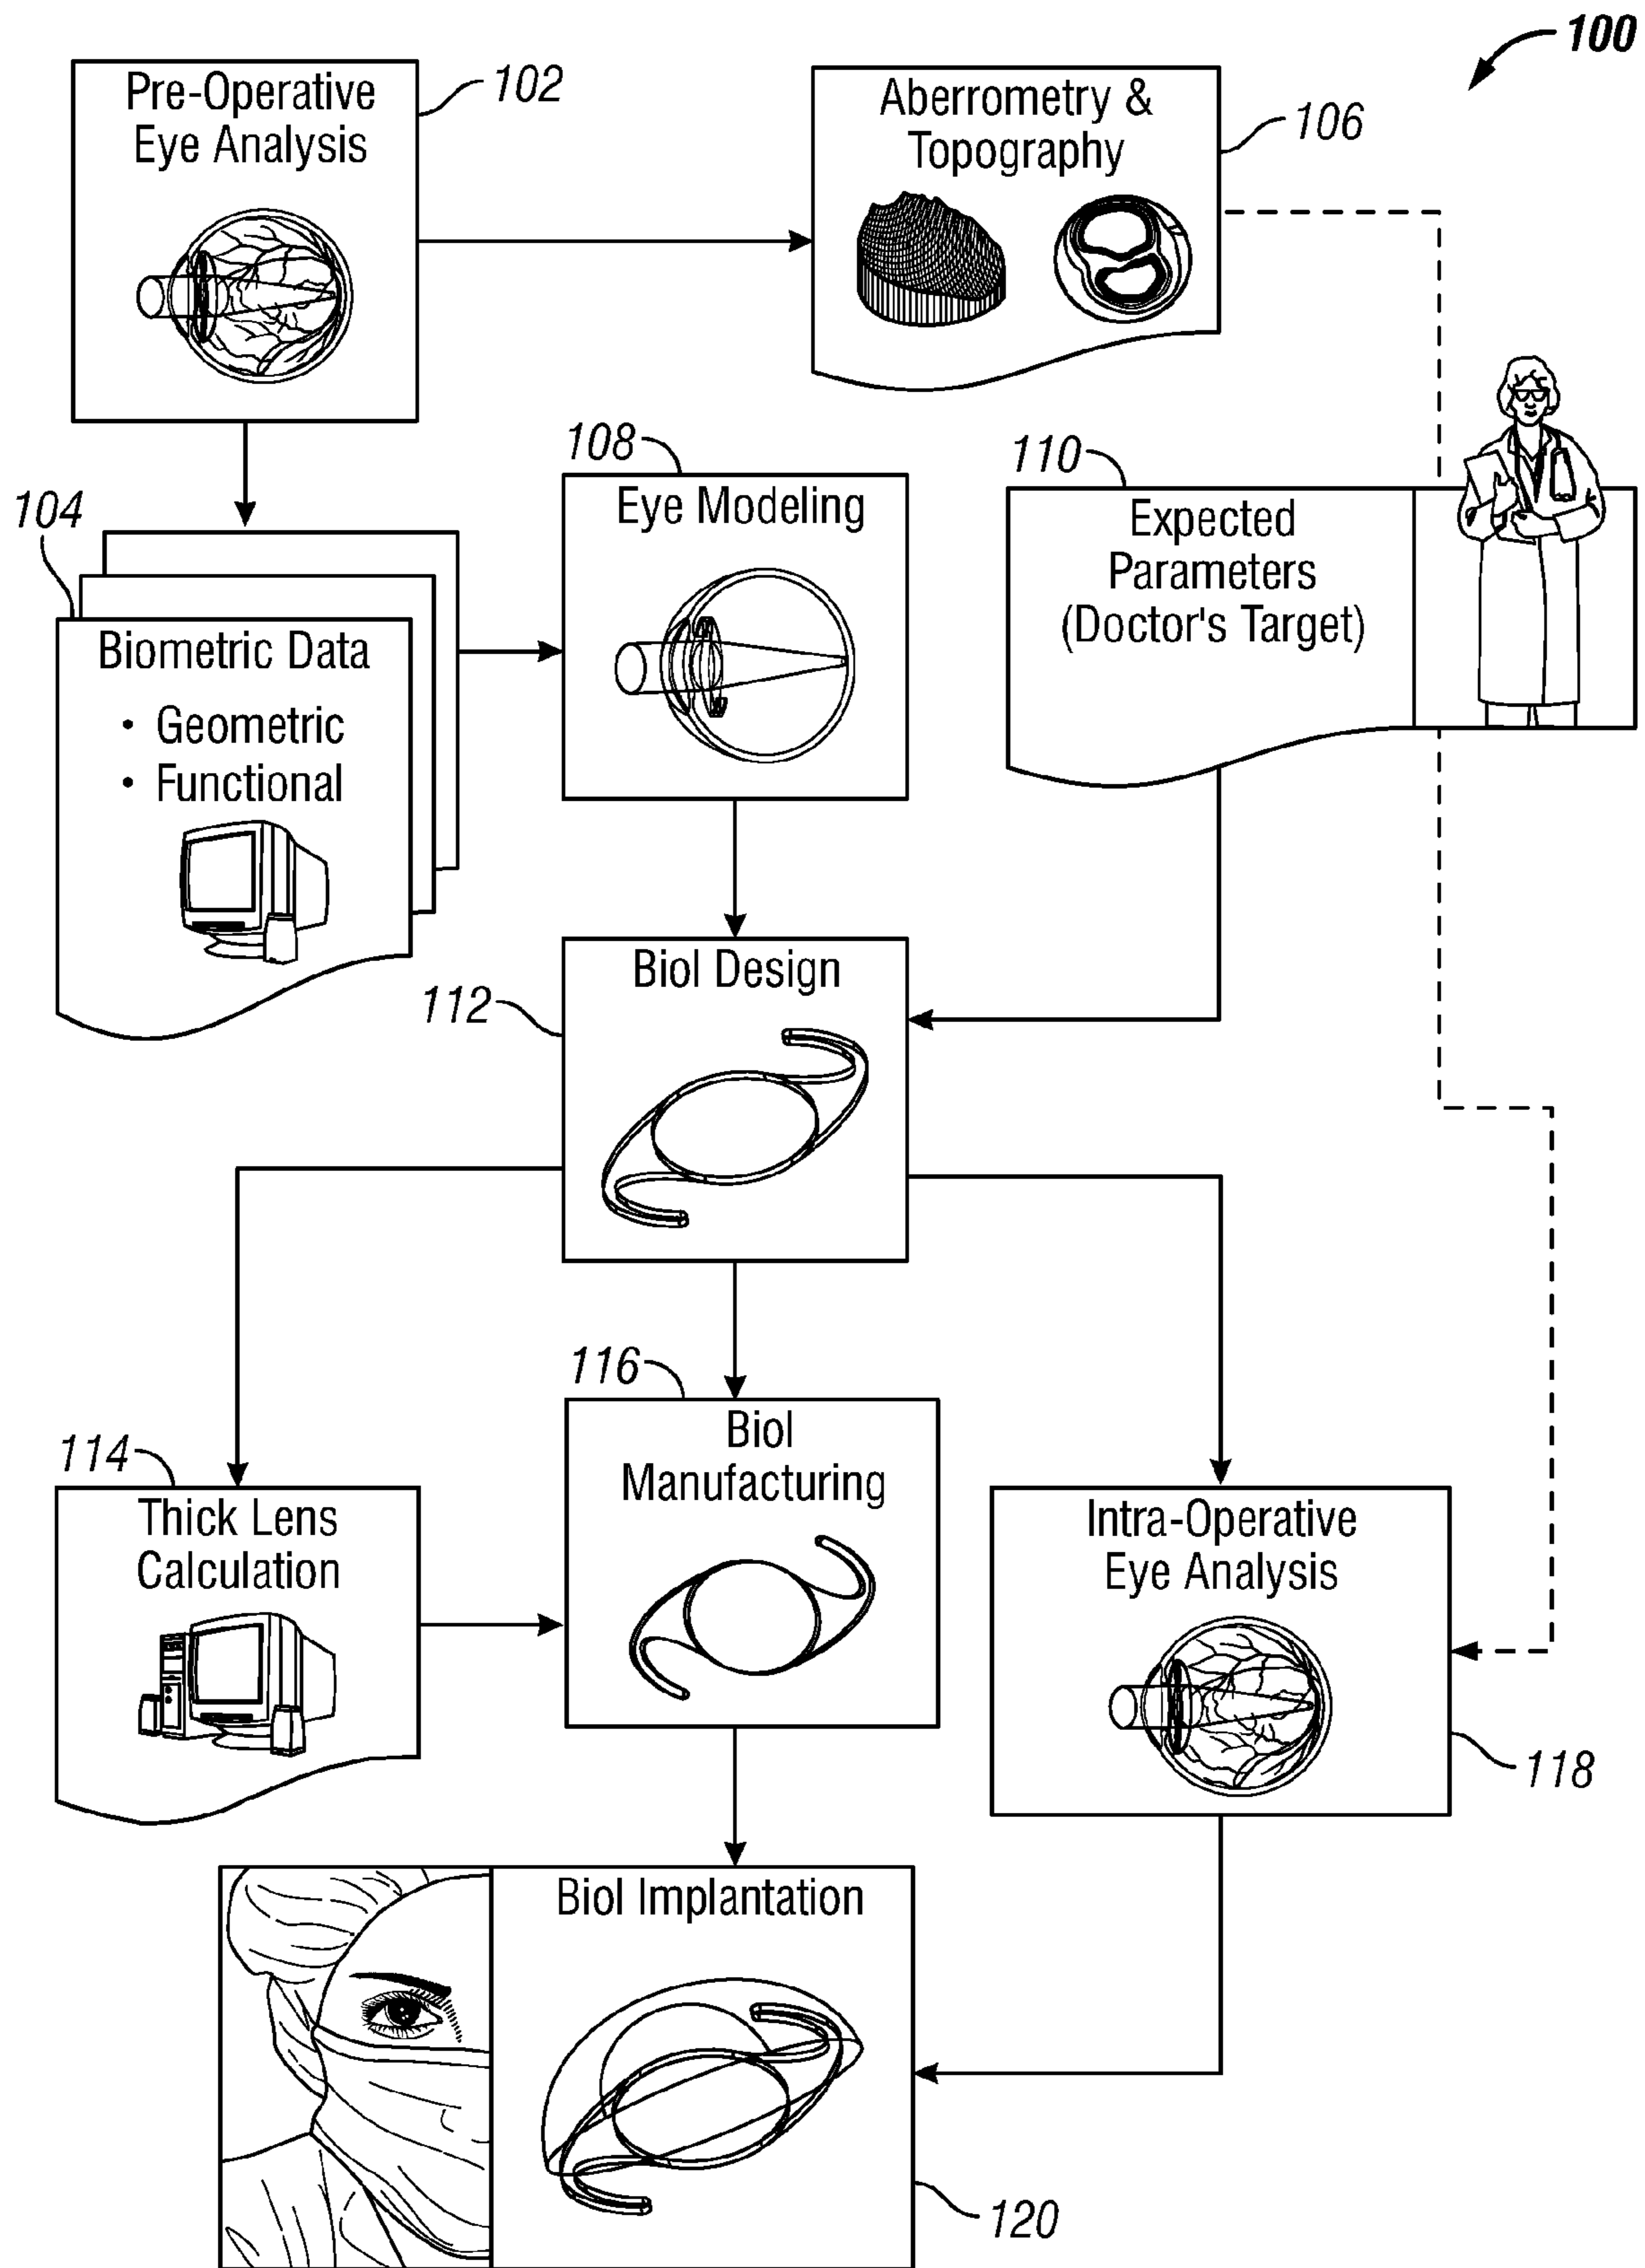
100

Pre-Operative Eye Analysis 102

Aberrometry & Topography 106

104

Biometric Data
• Geometric
• Functional

108
Eye Modeling

110
Expected Parameters (Doctor's Target)

Biol Design
112

116
Biol Manufacturing

114
Thick Lens Calculation

Intra-Operative Eye Analysis
118

Biol Implantation
120